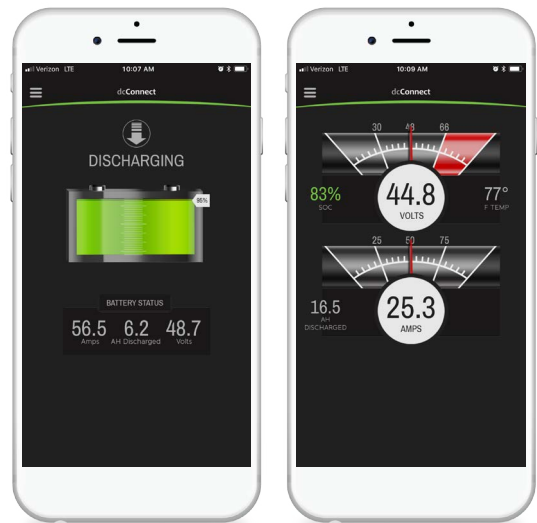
Verizon LTE 10:07 AM

dcConnect

DISCHARGING

95%

BATTERY STATUS

56.5 Amps

6.2 AH Discharged

48.7 Volts

Verizon LTE 10:09 AM

dcConnect

30 49 66

83% SOC

44.8 VOLTS

77° F TEMP

25 50 75

16.5 AH DISCHARGED

25.3 AMPS